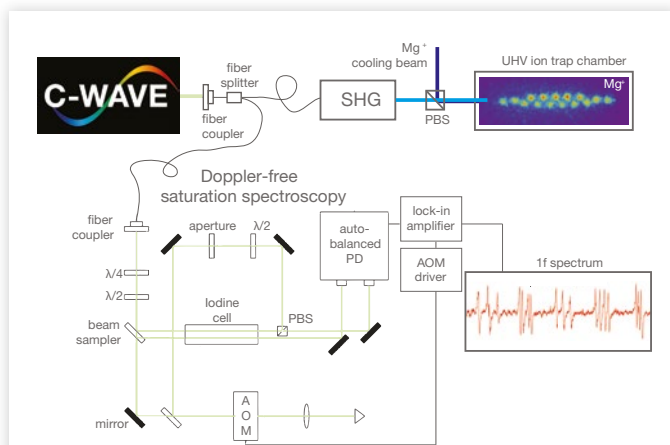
C-WAVE

fiber splitter

fiber coupler

SHG

Mg$^+$ cooling beam

PBS

UHV ion trap chamber

Mg$^+$

Doppler-free saturation spectroscopy

fiber coupler

aperture

$\lambda/2$

auto-balanced PD

lock-in amplifier

AOM driver

1f spectrum

$\lambda/4$

$\lambda/2$

Iodine cell

PBS

beam sampler

mirror

A
O
M